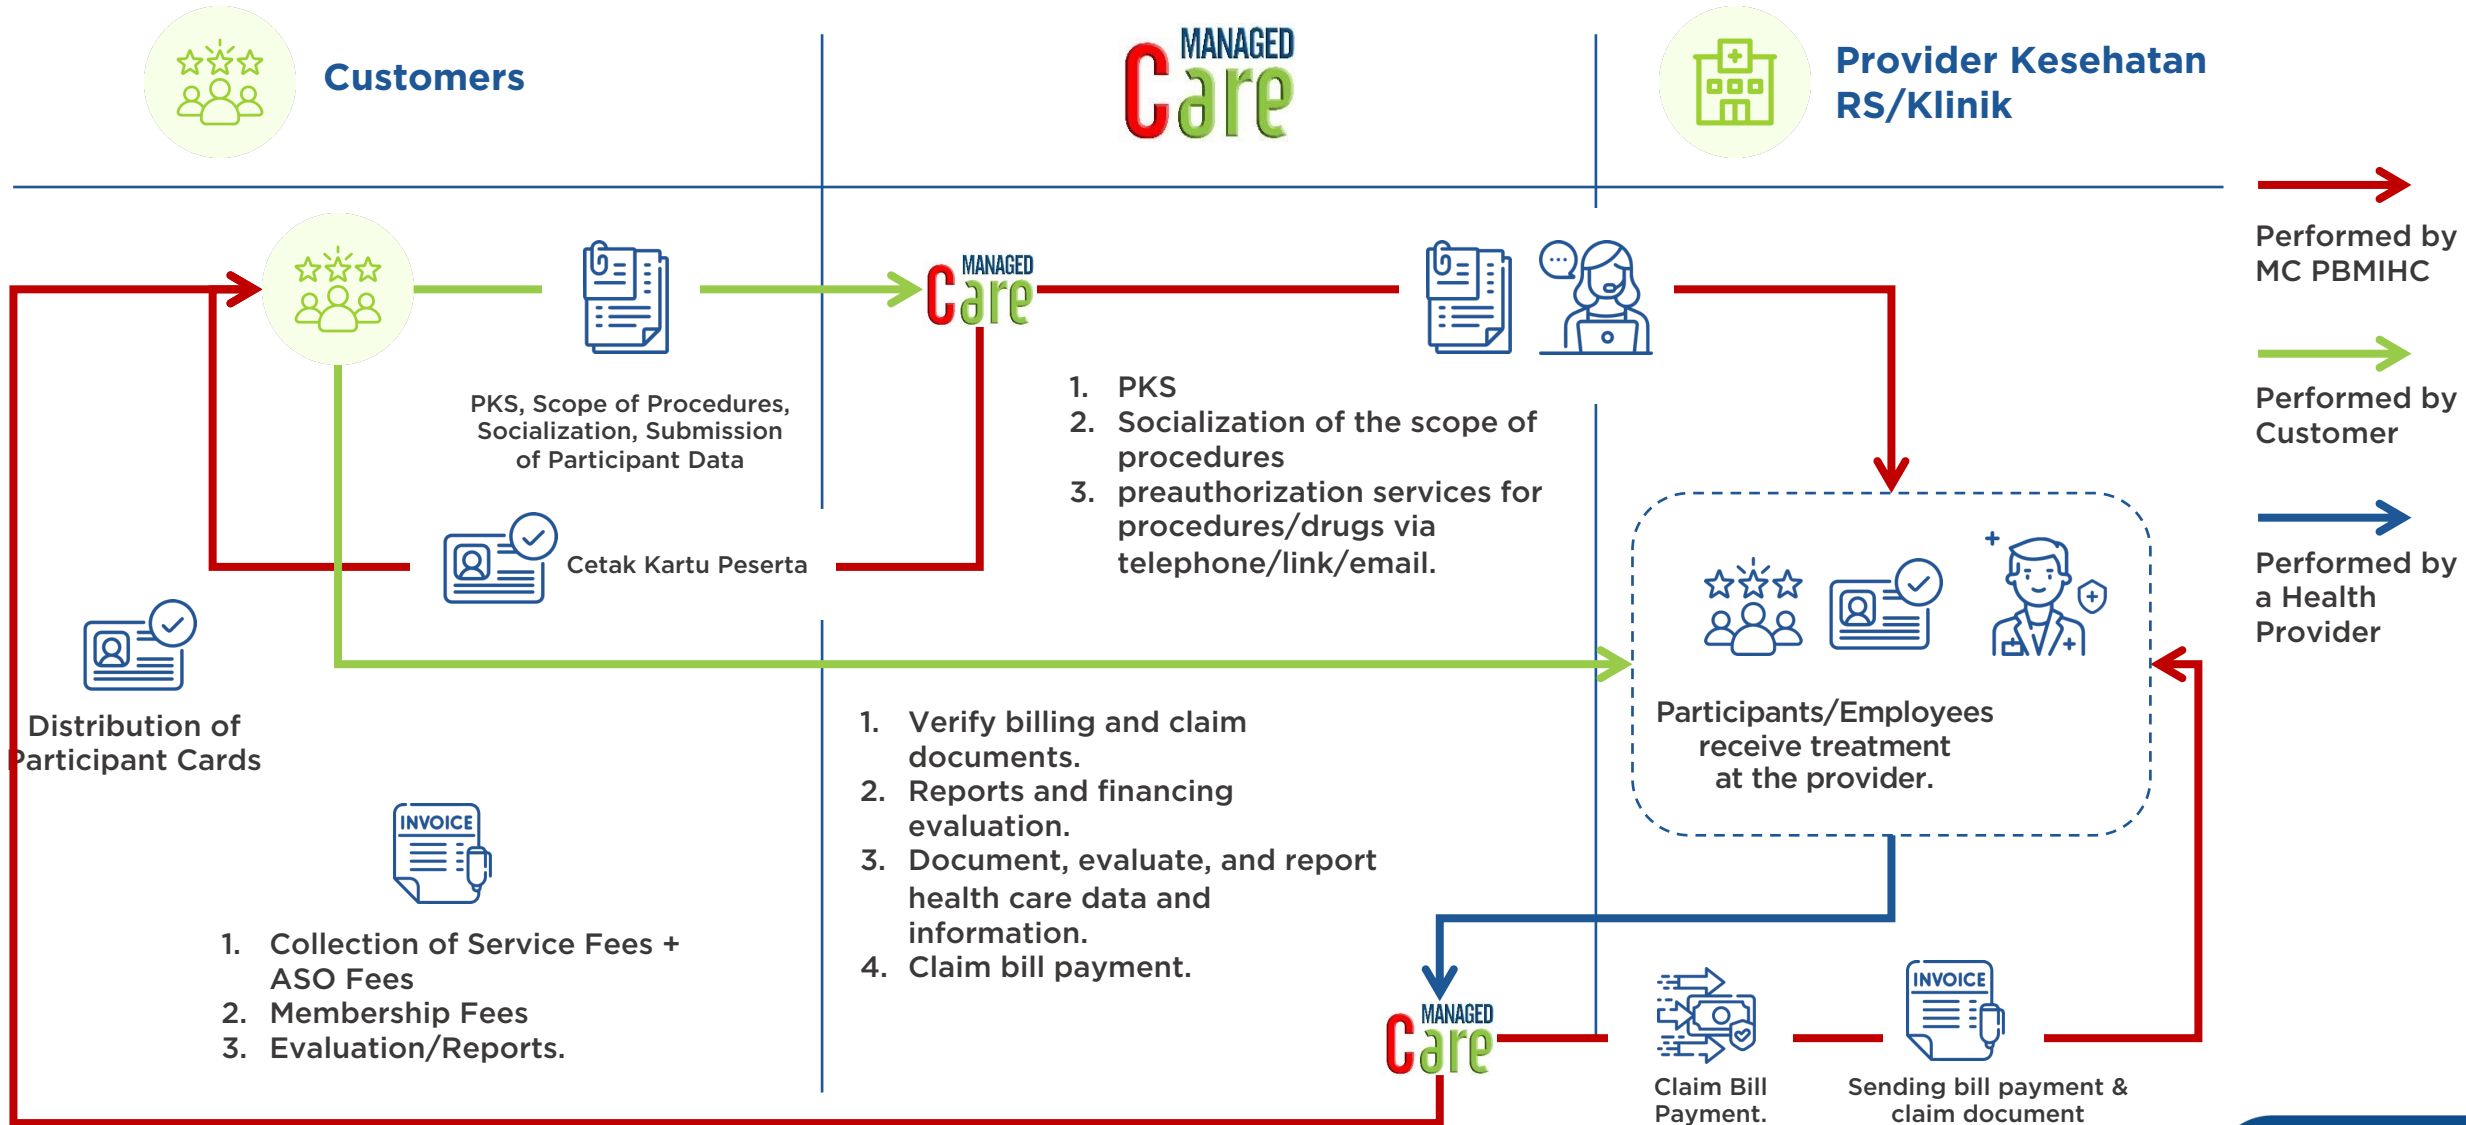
Customers

MANAGED Care

Provider Kesehatan RS/Klinik

Performed by MC PBMIHC

Performed by Customer

Performed by a Health Provider

MANAGED Care

PKS, Scope of Procedures, Socialization, Submission of Participant Data

1. PKS
2. Socialization of the scope of procedures
3. preauthorization services for procedures/drugs via telephone/link/email.

Cetak Kartu Peserta

Distribution of Participant Cards

Participants/Employees receive treatment at the provider.

INVOICE

1. Verify billing and claim documents.
2. Reports and financing evaluation.
3. Document, evaluate, and report health care data and information.
4. Claim bill payment.

1. Collection of Service Fees + ASO Fees
2. Membership Fees
3. Evaluation/Reports.

MANAGED Care

Claim Bill Payment.

INVOICE

Sending bill payment & claim document